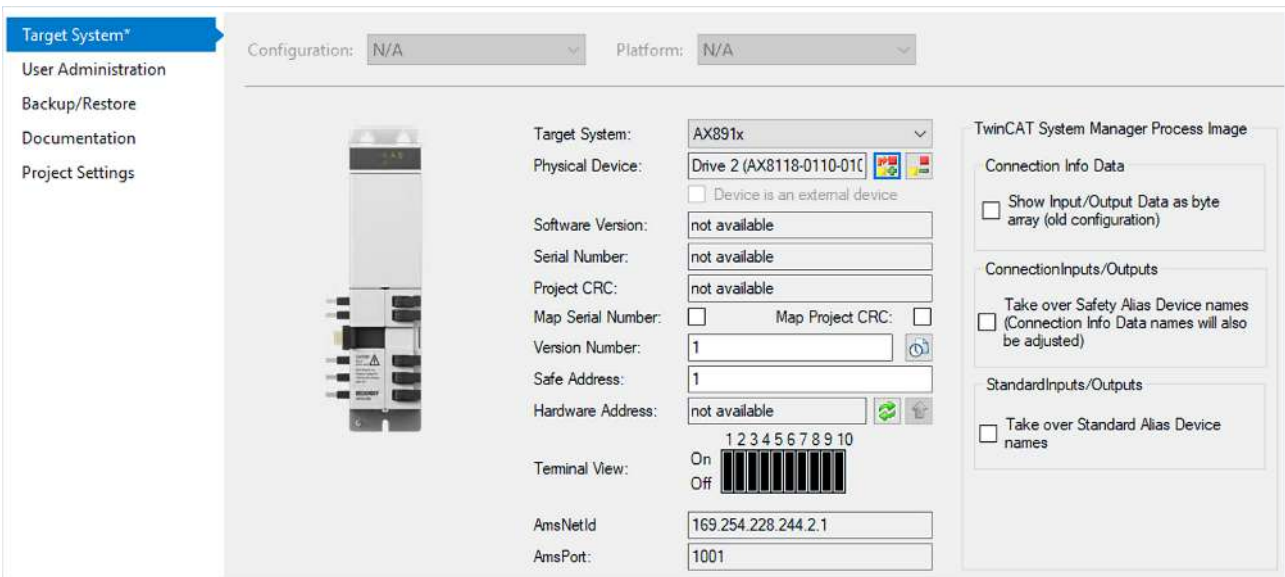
Target System*
User Administration
Backup/Restore
Documentation
Project Settings

Configuration: N/A
Platform: N/A

Target System: AX891x
Physical Device: Drive 2 (AX8118-0110-010
Device is an external device
Software Version: not available
Serial Number: not available
Project CRC: not available
Map Serial Number:
Map Project CRC:
Version Number: 1
Safe Address: 1
Hardware Address: not available
Terminal View:
1 2 3 4 5 6 7 8 9 10
On
Off
AmsNetId 169.254.228.244.2.1
AmsPort: 1001

TwinCAT System Manager Process Image
Connection Info Data
Show Input/Output Data as byte array (old configuration)
ConnectionInputs/Outputs
Take over Safety Alias Device names (Connection Info Data names will also be adjusted)
StandardInputs/Outputs
Take over Standard Alias Device names